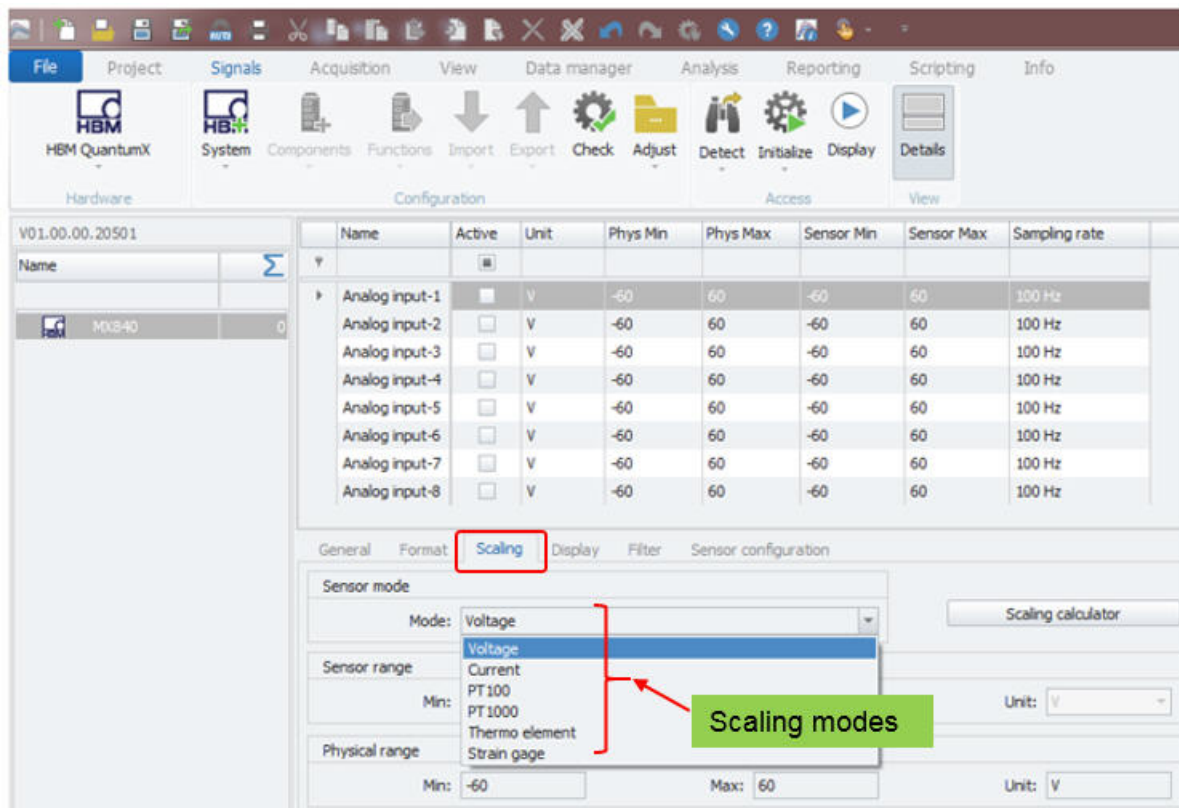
File Project Signals Acquisition View Data manager Analysis Reporting Scripting Info

HBM
HBM QuantumX
Hardware

HBM
System Components Functions Import Export Check Adjust
Configuration

Detect Initialize Display
Access

Details
View

V01.00.00.20501

| Name | Σ |
|---|---|
| MX840 | 0 |

| Name | Active | Unit | Phys Min | Phys Max | Sensor Min | Sensor Max | Sampling rate |
|---|---|---|---|---|---|---|---|
| Analog input-1 | | V | -60 | 60 | -60 | 60 | 100 Hz |
| Analog input-2 | | V | -60 | 60 | -60 | 60 | 100 Hz |
| Analog input-3 | | V | -60 | 60 | -60 | 60 | 100 Hz |
| Analog input-4 | | V | -60 | 60 | -60 | 60 | 100 Hz |
| Analog input-5 | | V | -60 | 60 | -60 | 60 | 100 Hz |
| Analog input-6 | | V | -60 | 60 | -60 | 60 | 100 Hz |
| Analog input-7 | | V | -60 | 60 | -60 | 60 | 100 Hz |
| Analog input-8 | | V | -60 | 60 | -60 | 60 | 100 Hz |

General Format Scaling Display Filter Sensor configuration

Sensor mode
Mode: Voltage
Voltage
Current
PT100
PT1000
Thermo element
Strain gage

Scaling calculator

Sensor range
Min:
Unit: V

Scaling modes

Physical range
Min: -60
Max: 60
Unit: V